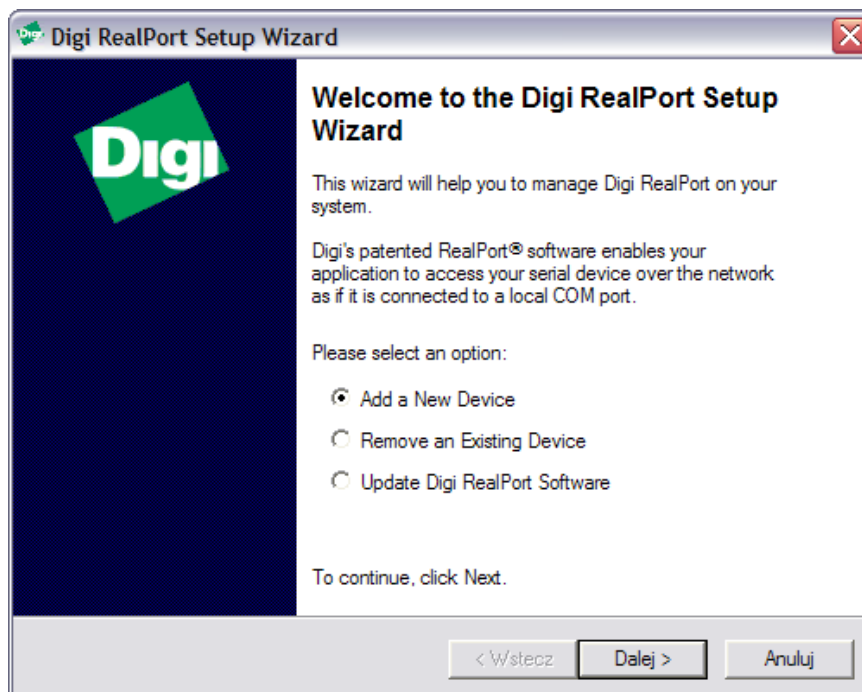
Digi RealPort Setup Wizard

Digi

Welcome to the Digi RealPort Setup Wizard

This wizard will help you to manage Digi RealPort on your system.

Digi's patented RealPort® software enables your application to access your serial device over the network as if it is connected to a local COM port.

Please select an option:

Add a New Device

Remove an Existing Device

Update Digi RealPort Software

To continue, click Next.

< Wstecz

Dalej >

Anuluj